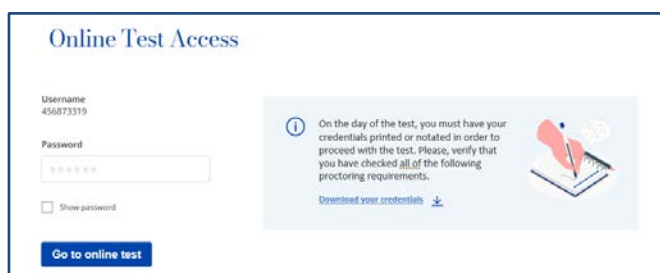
Online Test Access

Username
456873319

Password

••••••

Show password

Go to online test

On the day of the test, you must have your credentials printed or notated in order to proceed with the test. Please, verify that you have checked all of the following proctoring requirements.

Download your credentials